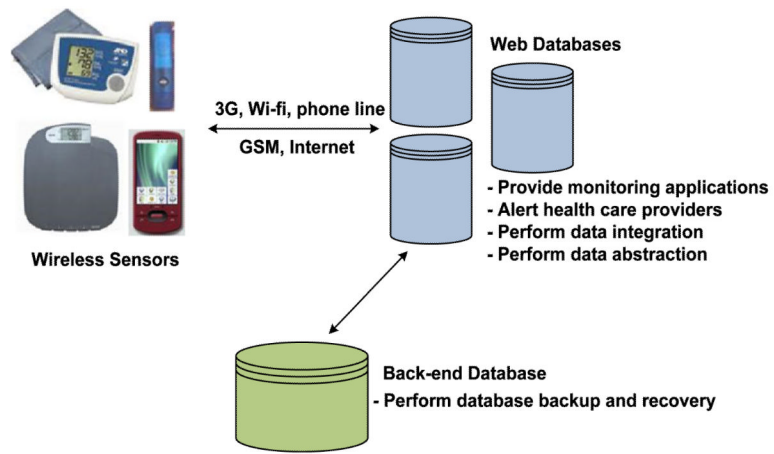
Web Databases

3G, Wi-fi, phone line

GSM, Internet

- Provide monitoring applications
- Alert health care providers
- Perform data integration
- Perform data abstraction

Wireless Sensors

Back-end Database
- Perform database backup and recovery